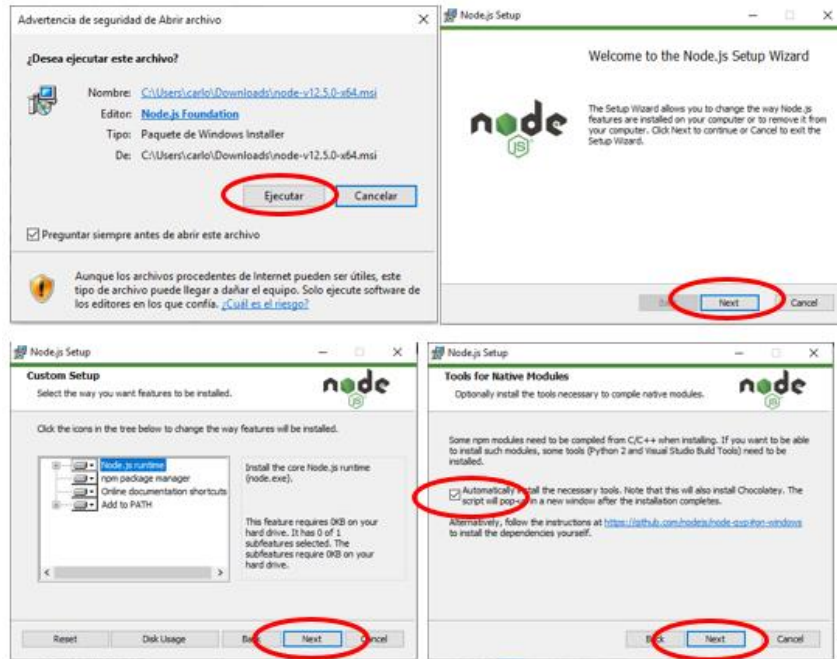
Advertencia de seguridad de Abrir archivo

¿Desea ejecutar este archivo?

Nombre: C:\Users\carlo\Downloads\node-v12.5.0-x64.msi

Editor: Node.js Foundation

Tipo: Paquete de Windows Installer

De: C:\Users\carlo\Downloads\node-v12.5.0-x64.msi

Ejecutar Cancelar

Preguntar siempre antes de abrir este archivo

Aunque los archivos procedentes de Internet pueden ser útiles, este tipo de archivo puede llegar a dañar el equipo. Solo ejecute software de los editores en los que confía. ¿Cuál es el riesgo?

Node.js Setup

Welcome to the Node.js Setup Wizard

node JS

The Setup Wizard allows you to change the way Node.js features are installed on your computer or to remove it from your computer. Click Next to continue or Cancel to exit the Setup Wizard.

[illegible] Next Cancel

Node.js Setup

Custom Setup

Select the way you want features to be installed.

node JS

Click the icons in the tree below to change the way features will be installed.

Node.js runtime
npm package manager
Online documentation shortcuts
Add to PATH

Install the core Node.js runtime (node.exe).

This feature requires 0KB on your hard drive. It has 0 of 1 subfeatures selected. The subfeatures require 0KB on your hard drive.

Reset Disk Usage Back Next Cancel

Node.js Setup

Tools for Native Modules

Optionally install the tools necessary to compile native modules.

node JS

Some npm modules need to be compiled from C/C++ when installing. If you want to be able to install such modules, some tools (Python 2 and Visual Studio Build Tools) need to be installed.

Automatically install the necessary tools. Note that this will also install Chocolatey. The script will pop-up in a new window after the installation completes.

Alternatively, follow the instructions at https://github.com/nodejs/node-gyp#on-windows to install the dependencies yourself.

Back Next Cancel